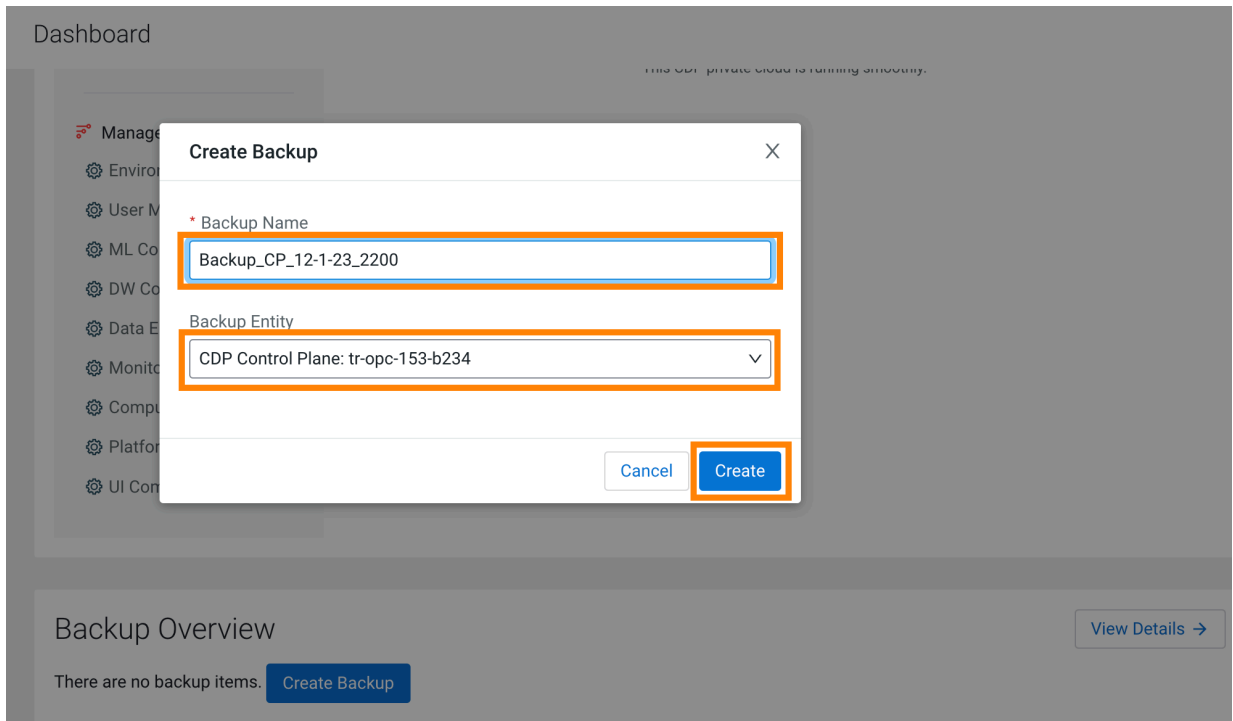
Dashboard

This CDP private cloud is running smoothly.

Manage
Enviro
User M
ML Co
DW Co
Data E
Monito
Compu
Platfo
UI Com

Create Backup
×
* Backup Name
Backup_CP_12-1-23_2200
Backup Entity
CDP Control Plane: tr-opc-153-b234
Cancel
Create

Backup Overview
View Details →
There are no backup items.
Create Backup